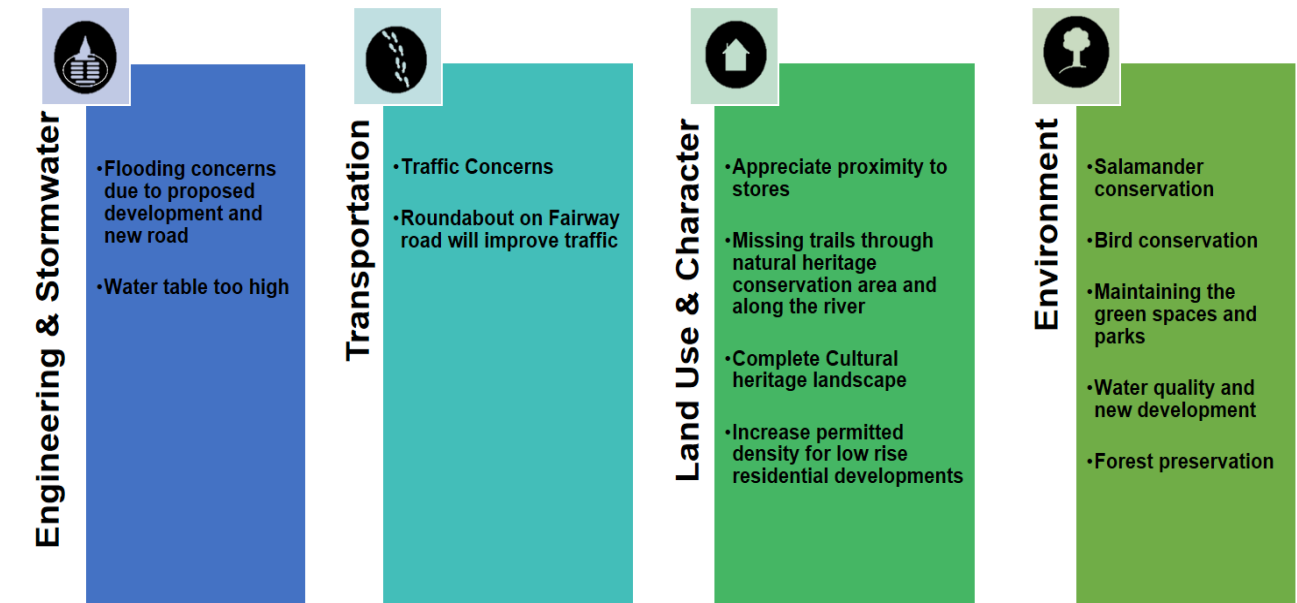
Engineering & Stormwater

•Flooding concerns due to proposed development and new road

•Water table too high

Transportation

•Traffic Concerns

•Roundabout on Fairway road will improve traffic

Land Use & Character

•Appreciate proximity to stores

•Missing trails through natural heritage conservation area and along the river

•Complete Cultural heritage landscape

•Increase permitted density for low rise residential developments

Environment

•Salamander conservation

•Bird conservation

•Maintaining the green spaces and parks

•Water quality and new development

•Forest preservation